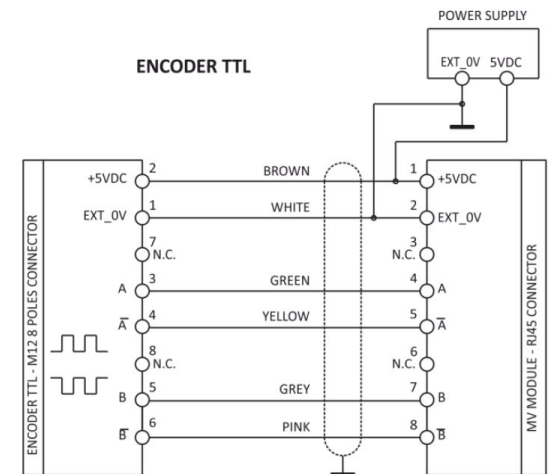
POWER SUPPLY

EXT_0V 5VDC

ENCODER TTL

ENCODER TTL - M12 8 POLES CONNECTOR

+5VDC 2
EXT_0V 1
7 N.C.
A 3
$\overline{A}$ 4
8 N.C.
B 5
$\overline{B}$ 6

BROWN
WHITE
GREEN
YELLOW
GREY
PINK

1 +5VDC
2 EXT_0V
3 N.C.
4 A
5 $\overline{A}$
6 N.C.
7 B
8 $\overline{B}$

MV MODULE - RJ45 CONNECTOR